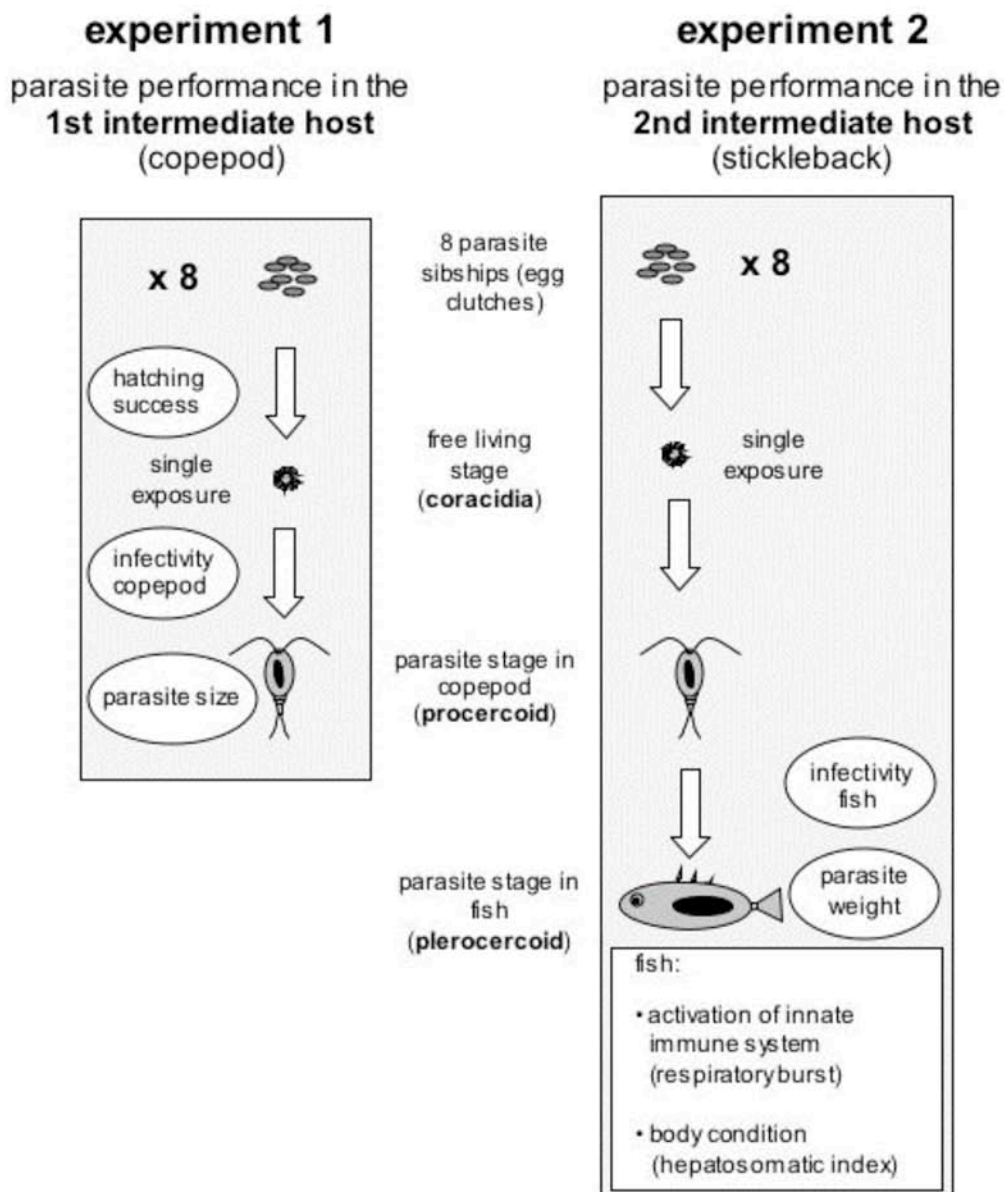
experiment 1

parasite performance in the **1st intermediate host** (copepod)

x 8

hatching success

single exposure

infectivity copepod

parasite size

8 parasite sibships (egg clutches)

free living stage (**coracidia**)

parasite stage in copepod (**procercoid**)

parasite stage in fish (**plerocercoid**)

experiment 2

parasite performance in the **2nd intermediate host** (stickleback)

x 8

single exposure

infectivity fish

parasite weight

fish:

• activation of innate immune system (respiratory burst)

• body condition (hepatosomatic index)